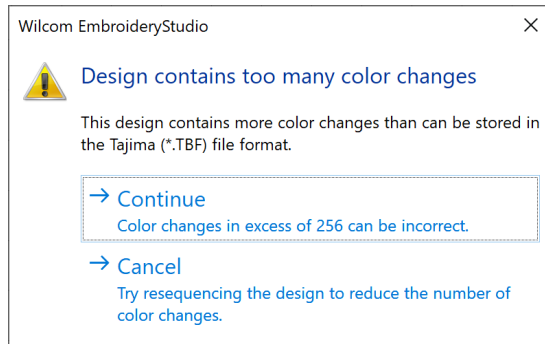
Wilcom EmbroideryStudio

×

Design contains too many color changes

This design contains more color changes than can be stored in the Tajima (*.TBF) file format.

→ Continue
Color changes in excess of 256 can be incorrect.

→ Cancel
Try resequencing the design to reduce the number of color changes.